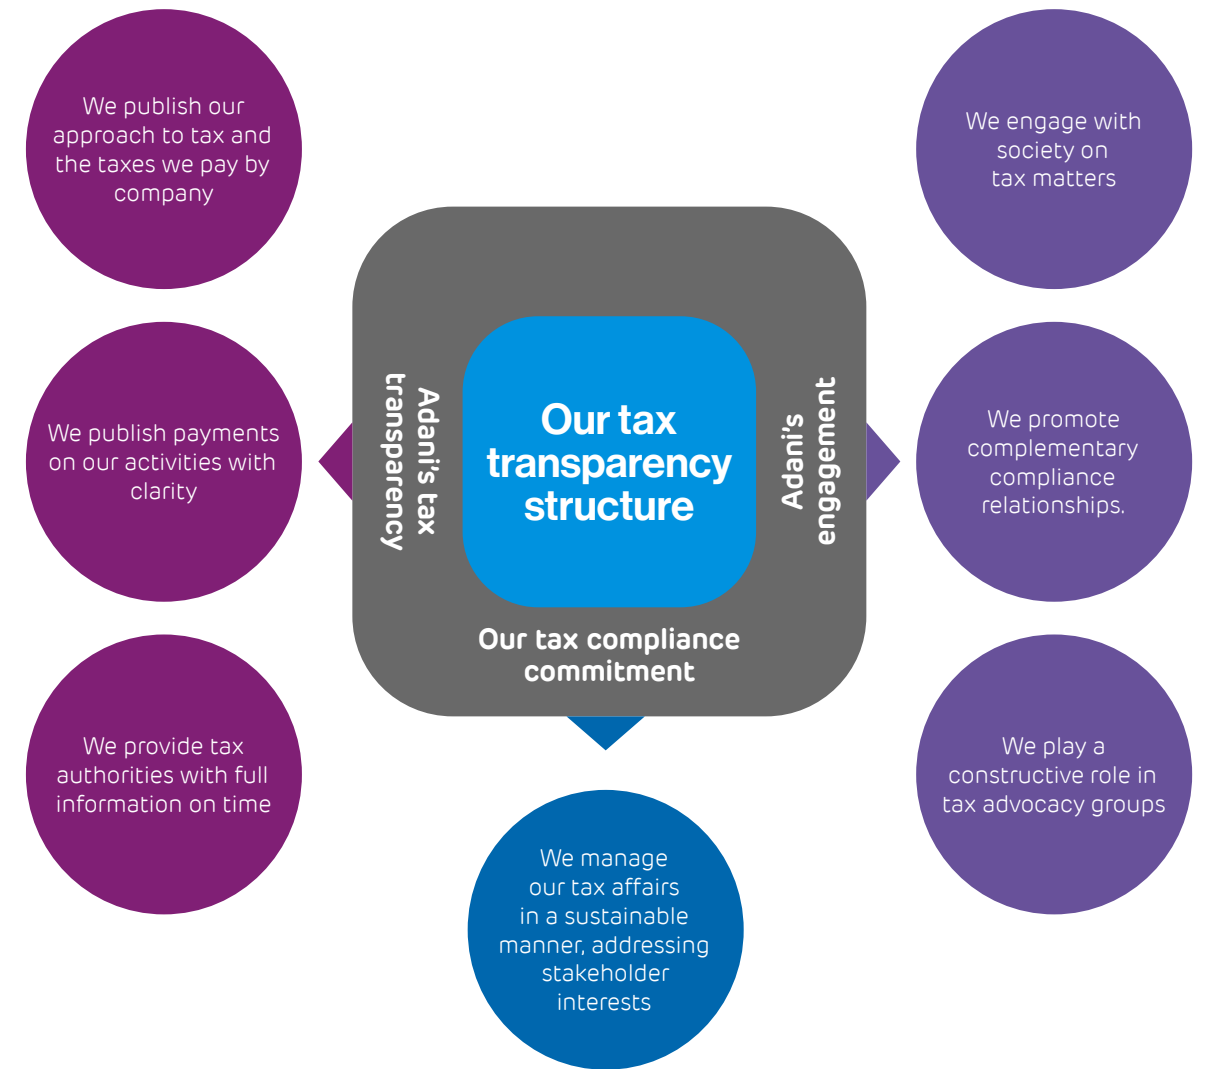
We publish our approach to tax and the taxes we pay by company

We publish payments on our activities with clarity

We provide tax authorities with full information on time

Adani's tax transparency

Our tax transparency structure

Adani's engagement

Our tax compliance commitment

We manage our tax affairs in a sustainable manner, addressing stakeholder interests

We engage with society on tax matters

We promote complementary compliance relationships.

We play a constructive role in tax advocacy groups